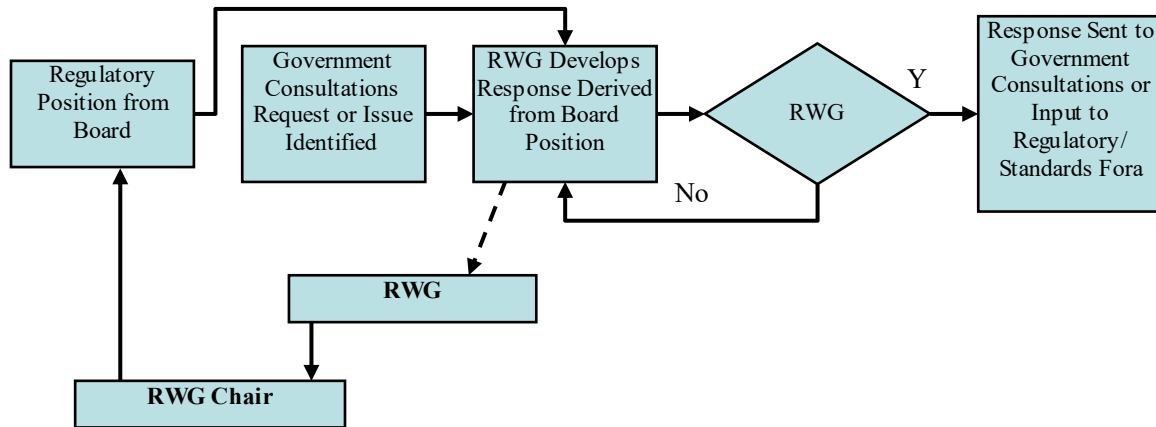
Regulatory Position from Board

Government Consultations Request or Issue Identified

RWG Develops Response Derived from Board Position

RWG

Y

Response Sent to Government Consultations or Input to Regulatory/ Standards Fora

No

RWG

RWG Chair